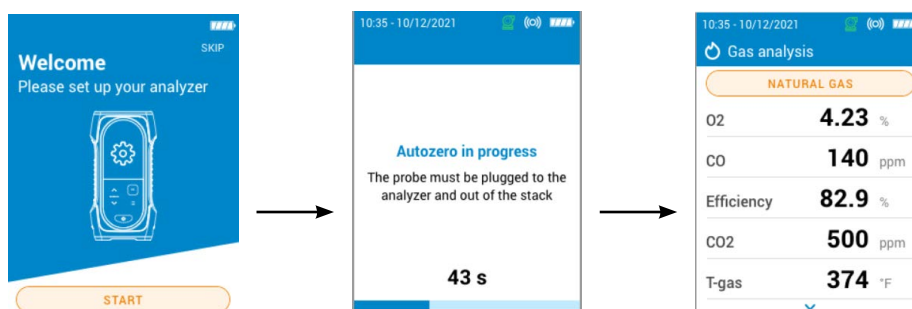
SKIP

Welcome
Please set up your analyzer

START

10:35 - 10/12/2021

Autozero in progress
The probe must be plugged to the analyzer and out of the stack

43 s

10:35 - 10/12/2021

Gas analysis

NATURAL GAS

| O2 | 4.23 | % |
|---|---|---|
| CO | 140 | ppm |
| Efficiency | 82.9 | % |
| CO2 | 500 | ppm |
| T-gas | 374 | °F |